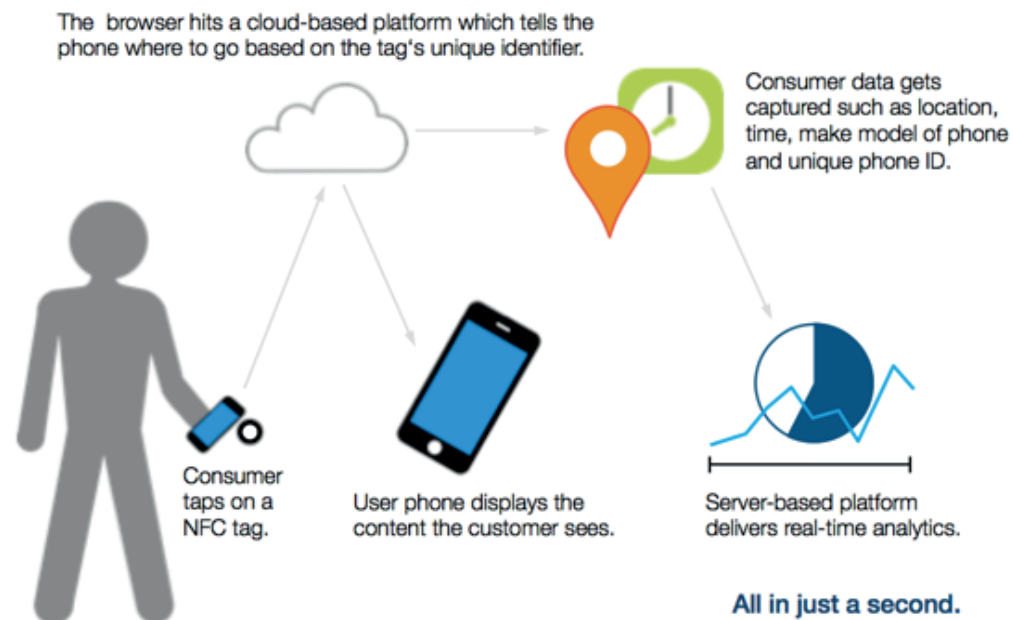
The browser hits a cloud-based platform which tells the phone where to go based on the tag's unique identifier.

Consumer data gets captured such as location, time, make model of phone and unique phone ID.

Consumer taps on a NFC tag.

User phone displays the content the customer sees.

Server-based platform delivers real-time analytics.

All in just a second.